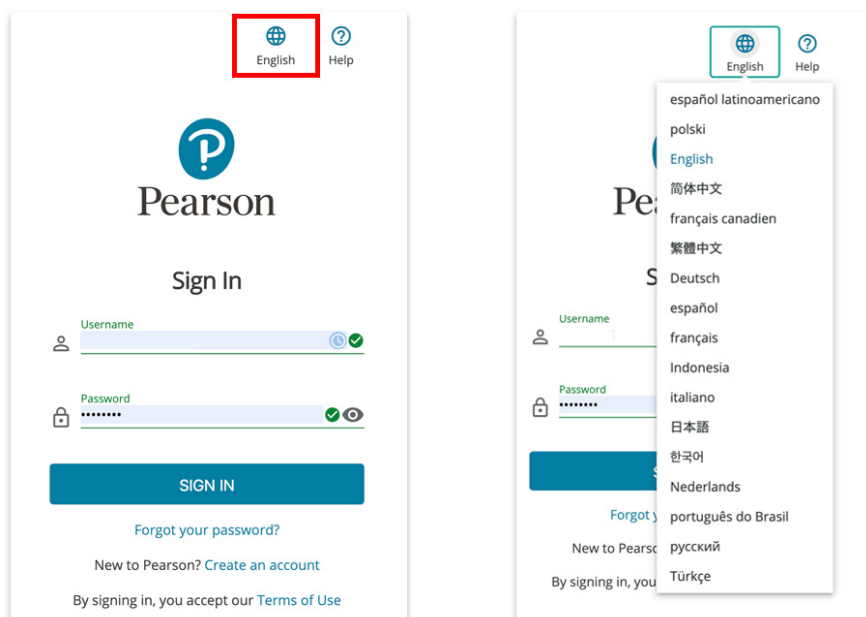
English Help

Pearson

Sign In

Username

Password

••••••••

SIGN IN

Forgot your password?

New to Pearson? Create an account

By signing in, you accept our Terms of Use

English Help

español latinoamericano
polski
English
简体中文
français canadien
繁體中文
Deutsch
español
français
Indonesia
italiano
日本語
한국어
Nederlands
português do Brasil
русский
Türkçe

Pe

S

Username

Password

••••••••

S

Forgot y

New to Pears

By signing in, you